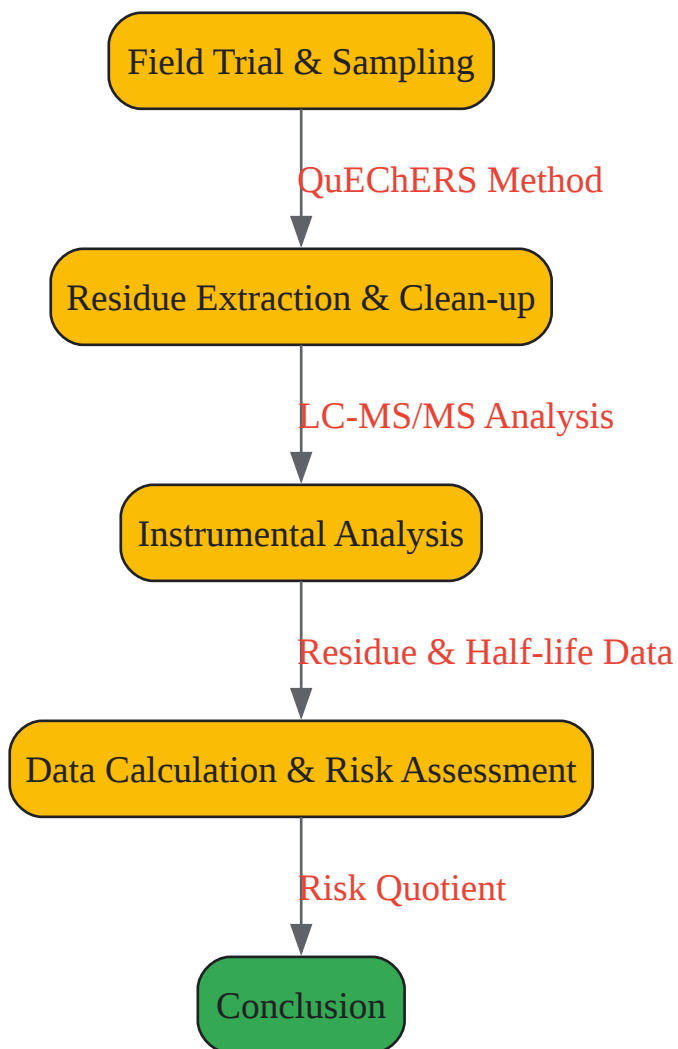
Field Trial & Sampling

QuEChERS Method

Residue Extraction & Clean-up

LC-MS/MS Analysis

Instrumental Analysis

Residue & Half-life Data

Data Calculation & Risk Assessment

Risk Quotient

Conclusion